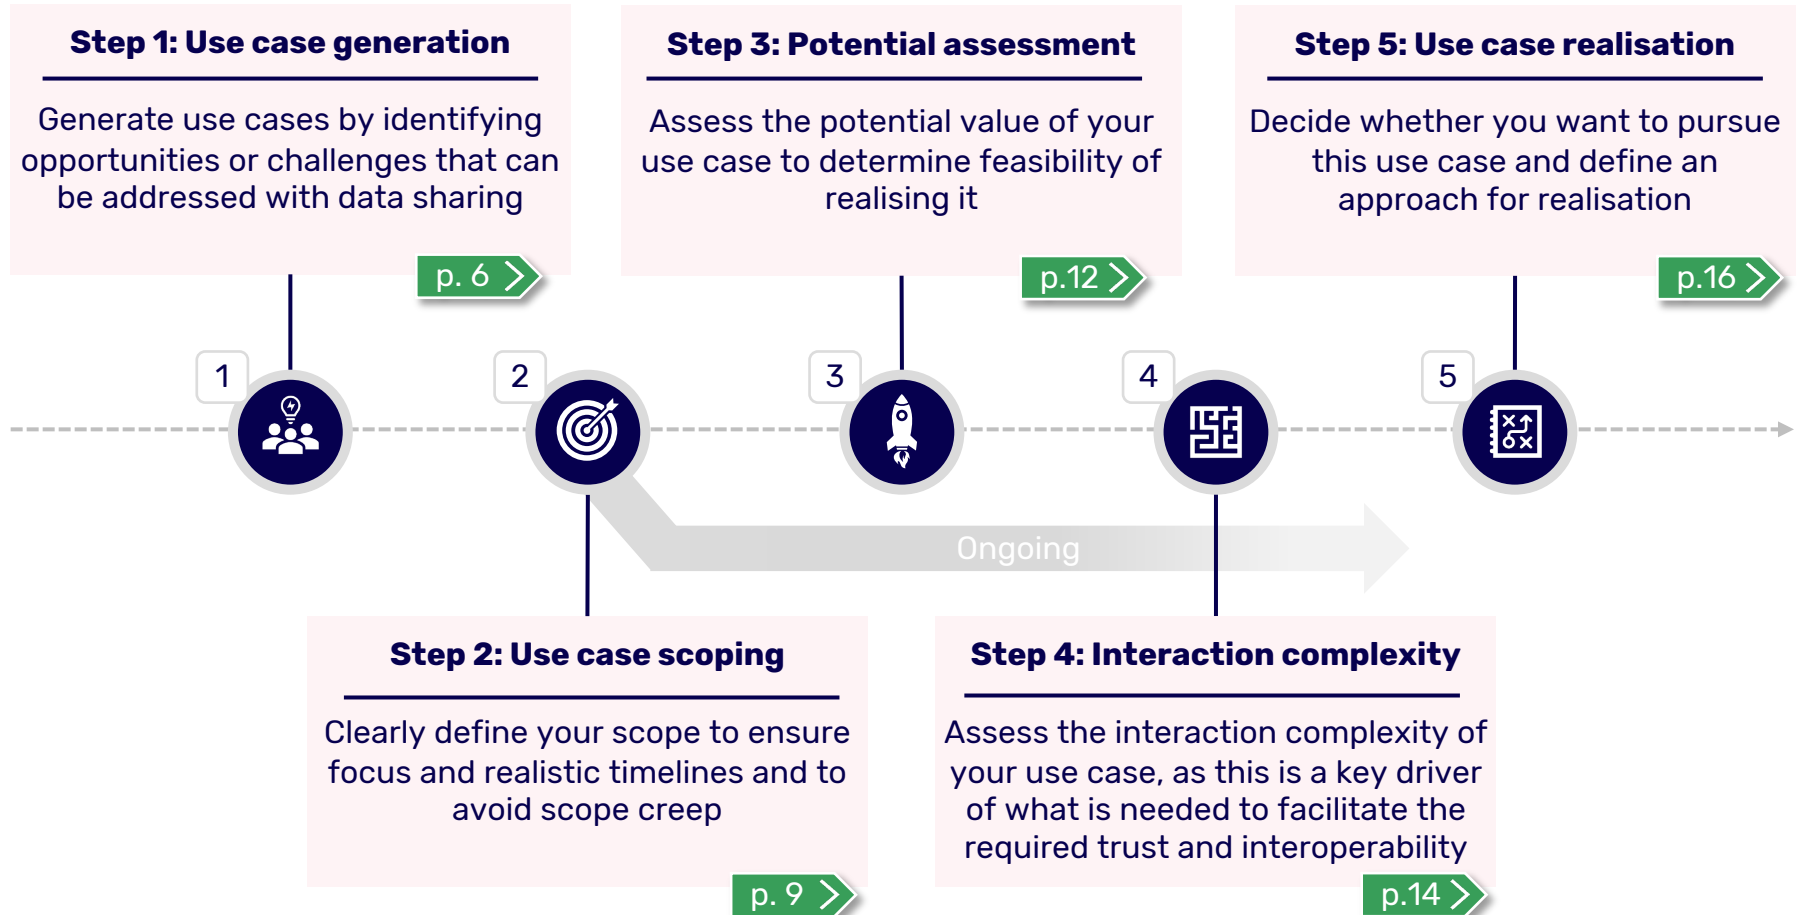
Step 1: Use case generation

Generate use cases by identifying opportunities or challenges that can be addressed with data sharing

p. 6

Step 3: Potential assessment

Assess the potential value of your use case to determine feasibility of realising it

p.12

Step 5: Use case realisation

Decide whether you want to pursue this use case and define an approach for realisation

p.16

1

2

3

4

5

Ongoing

Step 2: Use case scoping

Clearly define your scope to ensure focus and realistic timelines and to avoid scope creep

p. 9

Step 4: Interaction complexity

Assess the interaction complexity of your use case, as this is a key driver of what is needed to facilitate the required trust and interoperability

p.14